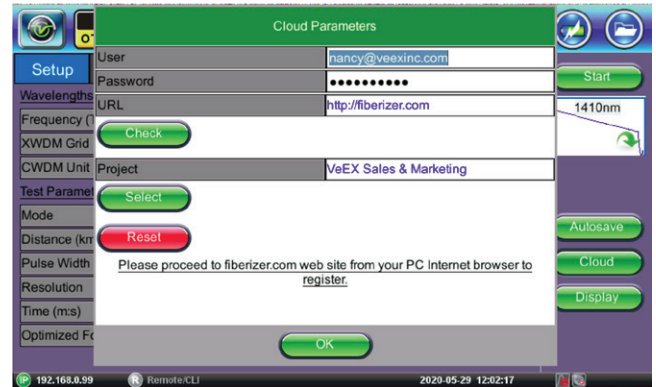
Cloud Parameters

Setup
Wavelengths
Frequency (T
XWDM Grid
CWDM Unit
Test Paramet
Mode
Distance (km
Pulse Width
Resolution
Time (m:s)
Optimized Fo

| User | nancy@veexinc.com |
|---|---|
| Password | ●●●●●●●●●● |
| URL | http://fiberizer.com |

Check

| Project | VeEX Sales & Marketing |
|---|---|

Select

Reset

Please proceed to fiberizer.com web site from your PC Internet browser to register.

OK

Start
1410nm
Autosave
Cloud
Display

IP 192.168.0.99
R Remote/CLI
2020-05-29 12:02:17